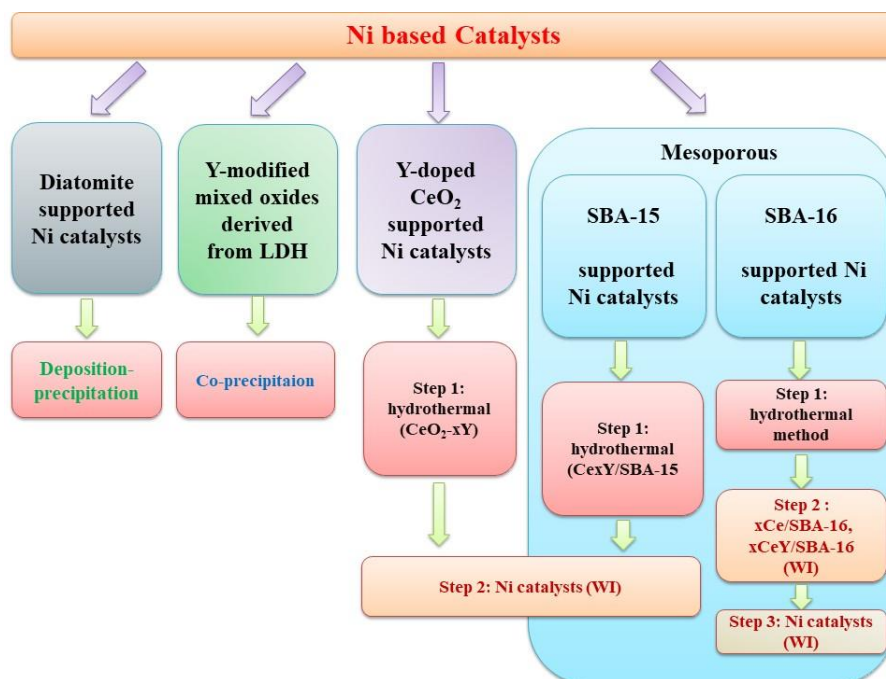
Ni based Catalysts

Diatomite supported Ni catalysts

Deposition-precipitation

Y-modified mixed oxides derived from LDH

Co-precipitaion

Y-doped $CeO_2$ supported Ni catalysts

Step 1: hydrothermal ($CeO_2$-xY)

Mesoporous

SBA-15

supported Ni catalysts

Step 1: hydrothermal (CexY/SBA-15

SBA-16

supported Ni catalysts

Step 1: hydrothermal method

Step 2 : xCe/SBA-16, xCeY/SBA-16 (WI)

Step 2: Ni catalysts (WI)

Step 3: Ni catalysts (WI)